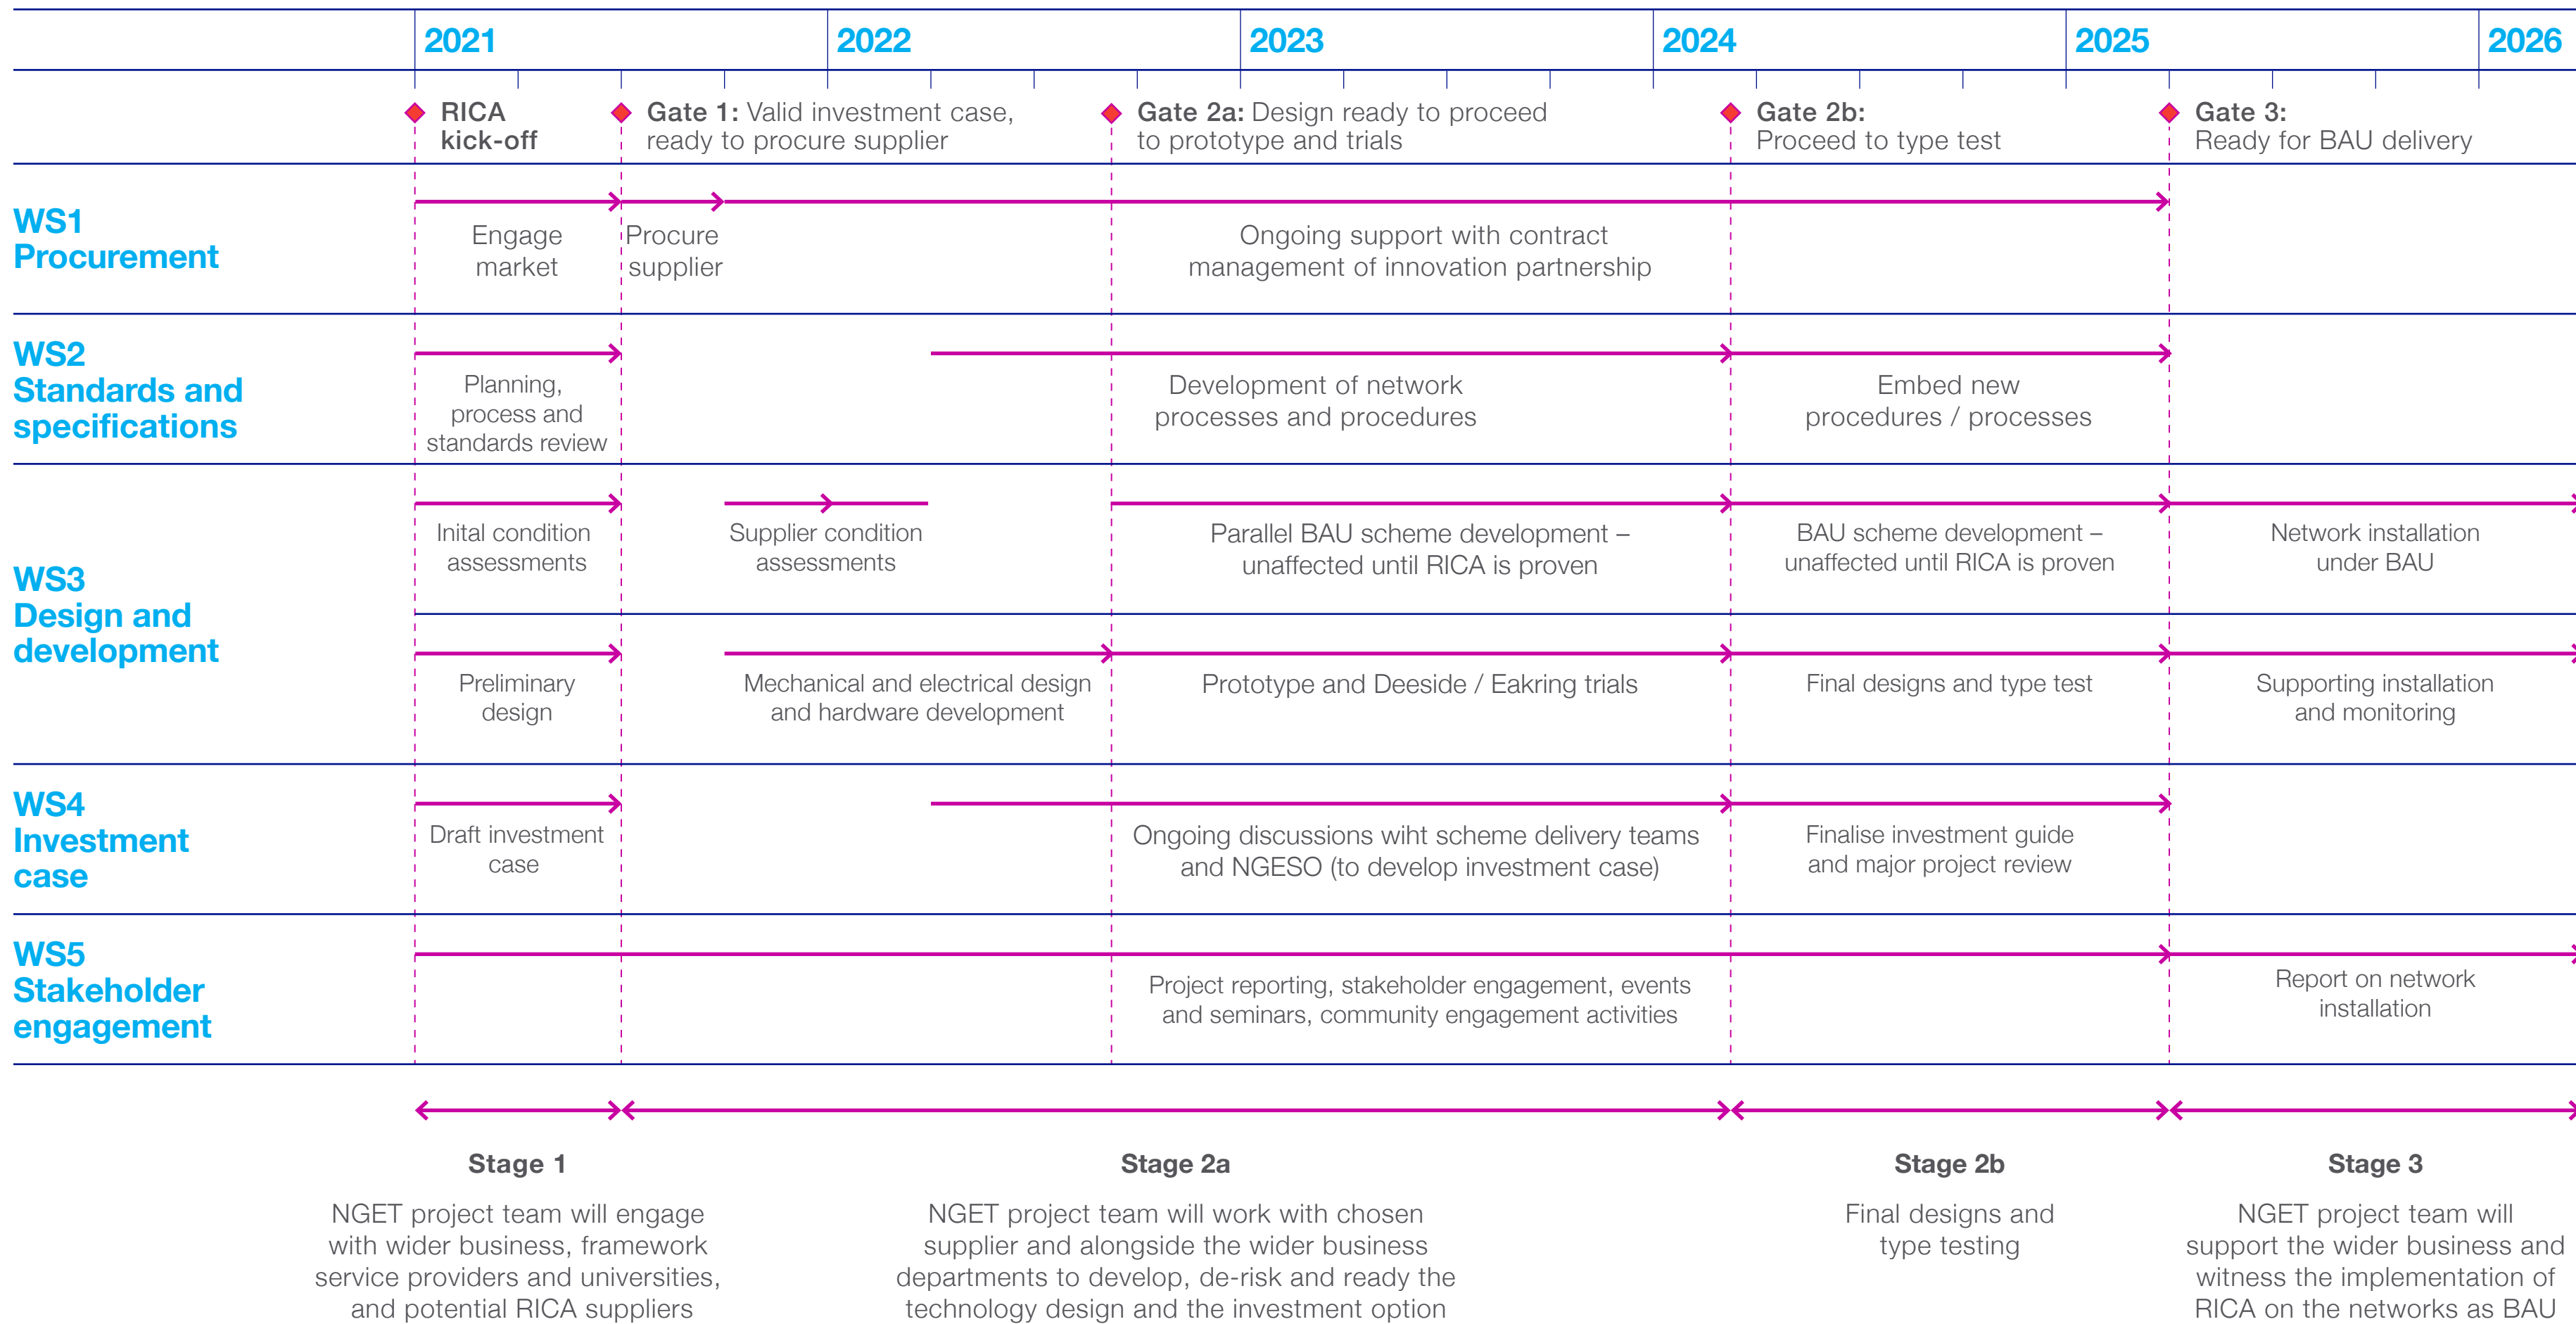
2021 2022 2023 2024 2025 2026

RICA kick-off

Gate 1: Valid investment case, ready to procure supplier

Gate 2a: Design ready to proceed to prototype and trials

Gate 2b: Proceed to type test

Gate 3: Ready for BAU delivery

WS1 Procurement

Engage market

Procure supplier

Ongoing support with contract management of innovation partnership

WS2 Standards and specifications

Planning, process and standards review

Development of network processes and procedures

Embed new procedures / processes

WS3 Design and development

Inital condition assessments

Supplier condition assessments

Parallel BAU scheme development – unaffected until RICA is proven

BAU scheme development – unaffected until RICA is proven

Network installation under BAU

Preliminary design

Mechanical and electrical design and hardware development

Prototype and Deeside / Eakring trials

Final designs and type test

Supporting installation and monitoring

WS4 Investment case

Draft investment case

Ongoing discussions wiht scheme delivery teams and NGESO (to develop investment case)

Finalise investment guide and major project review

WS5 Stakeholder engagement

Project reporting, stakeholder engagement, events and seminars, community engagement activities

Report on network installation

Stage 1

NGET project team will engage with wider business, framework service providers and universities, and potential RICA suppliers

Stage 2a

NGET project team will work with chosen supplier and alongside the wider business departments to develop, de-risk and ready the technology design and the investment option

Stage 2b

Final designs and type testing

Stage 3

NGET project team will support the wider business and witness the implementation of RICA on the networks as BAU